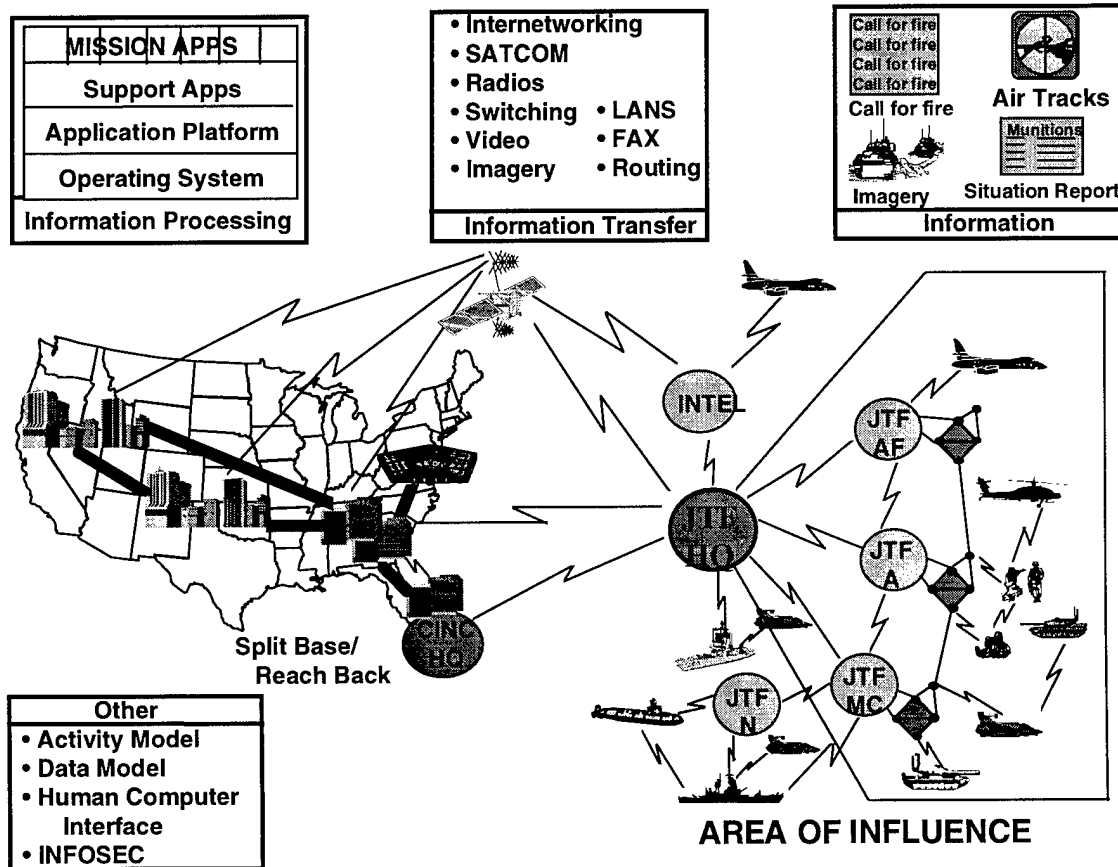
MISSION APPS
Support Apps
Application Platform
Operating System
Information Processing

• Internetworking
• SATCOM
• Radios
• Switching
• Video
• Imagery
• LANS
• FAX
• Routing
Information Transfer

Call for fire
Call for fire
Call for fire
Call for fire
Call for fire
Air Tracks
Munitions
Imagery
Situation Report
Information

INTEL
JTF AF
JTF HQ
JTF A
CINC HQ
JTF N
JTF MC

Split Base/ Reach Back

Other
• Activity Model
• Data Model
• Human Computer Interface
• INFOSEC

AREA OF INFLUENCE